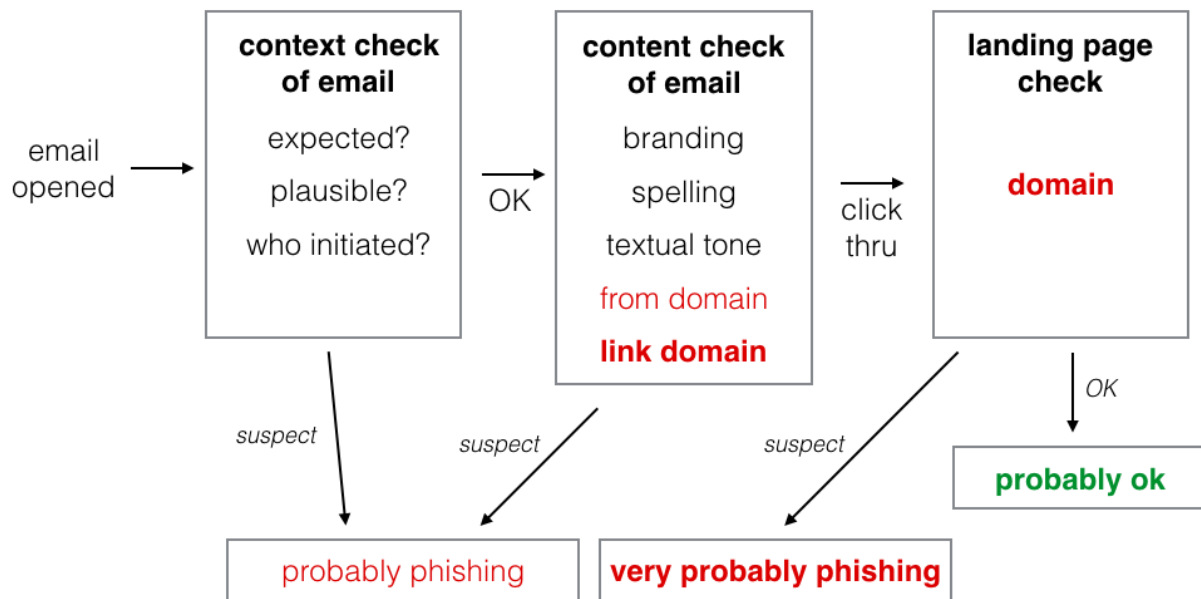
email opened

context check of email

expected?

plausible?

who initiated?

OK

content check of email

branding

spelling

textual tone

from domain

link domain

click thru

landing page check

domain

suspect

suspect

suspect

OK

probably ok

probably phishing

very probably phishing